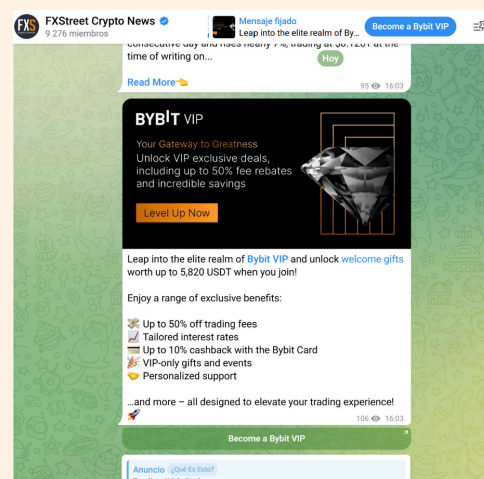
FXStreet Crypto News
9 276 miembros

Mensaje fijado
Leap into the elite realm of By...

Become a Bybit VIP

consecutive day and rises nearly 7%, trading at $0.1201 at the time of writing on...

Hoy

Read More👈

95 16:03

BYBIT VIP

Your Gateway to Greatness
Unlock VIP exclusive deals, including up to 50% fee rebates and incredible savings

Level Up Now

Leap into the elite realm of Bybit VIP and unlock welcome gifts worth up to 5,820 USDT when you join!

Enjoy a range of exclusive benefits:

💸 Up to 50% off trading fees
📈 Tailored interest rates
💳 Up to 10% cashback with the Bybit Card
🎉 VIP-only gifts and events
🤝 Personalized support

...and more – all designed to elevate your trading experience! 🚀

106 16:03

Become a Bybit VIP

Anuncio ¿Qué Es Esto?
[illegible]